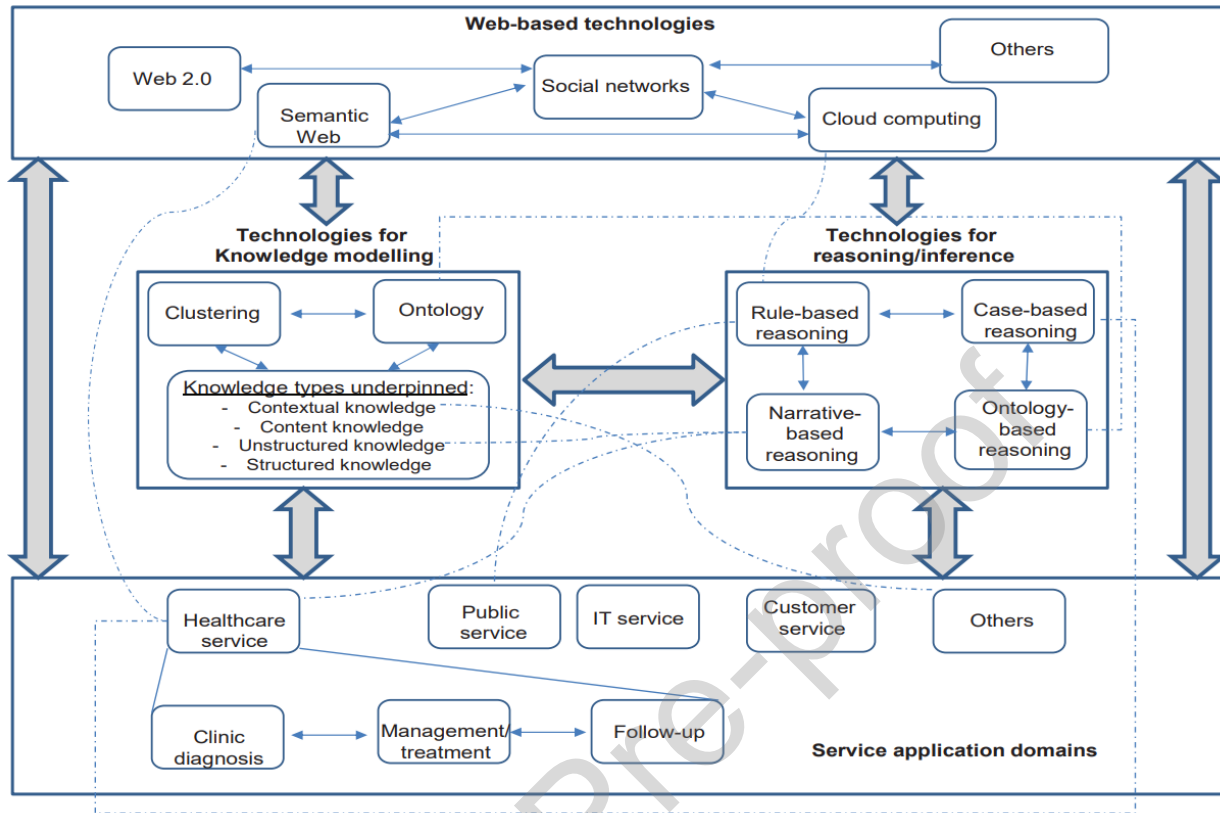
Web-based technologies

Web 2.0

Semantic Web

Social networks

Others

Cloud computing

Technologies for Knowledge modelling

Clustering

Ontology

Knowledge types underpinned:
- Contextual knowledge
- Content knowledge
- Unstructured knowledge
- Structured knowledge

Technologies for reasoning/inference

Rule-based reasoning

Case-based reasoning

Narrative-based reasoning

Ontology-based reasoning

Healthcare service

Public service

IT service

Customer service

Others

Clinic diagnosis

Management/ treatment

Follow-up

Service application domains

Pre-proof